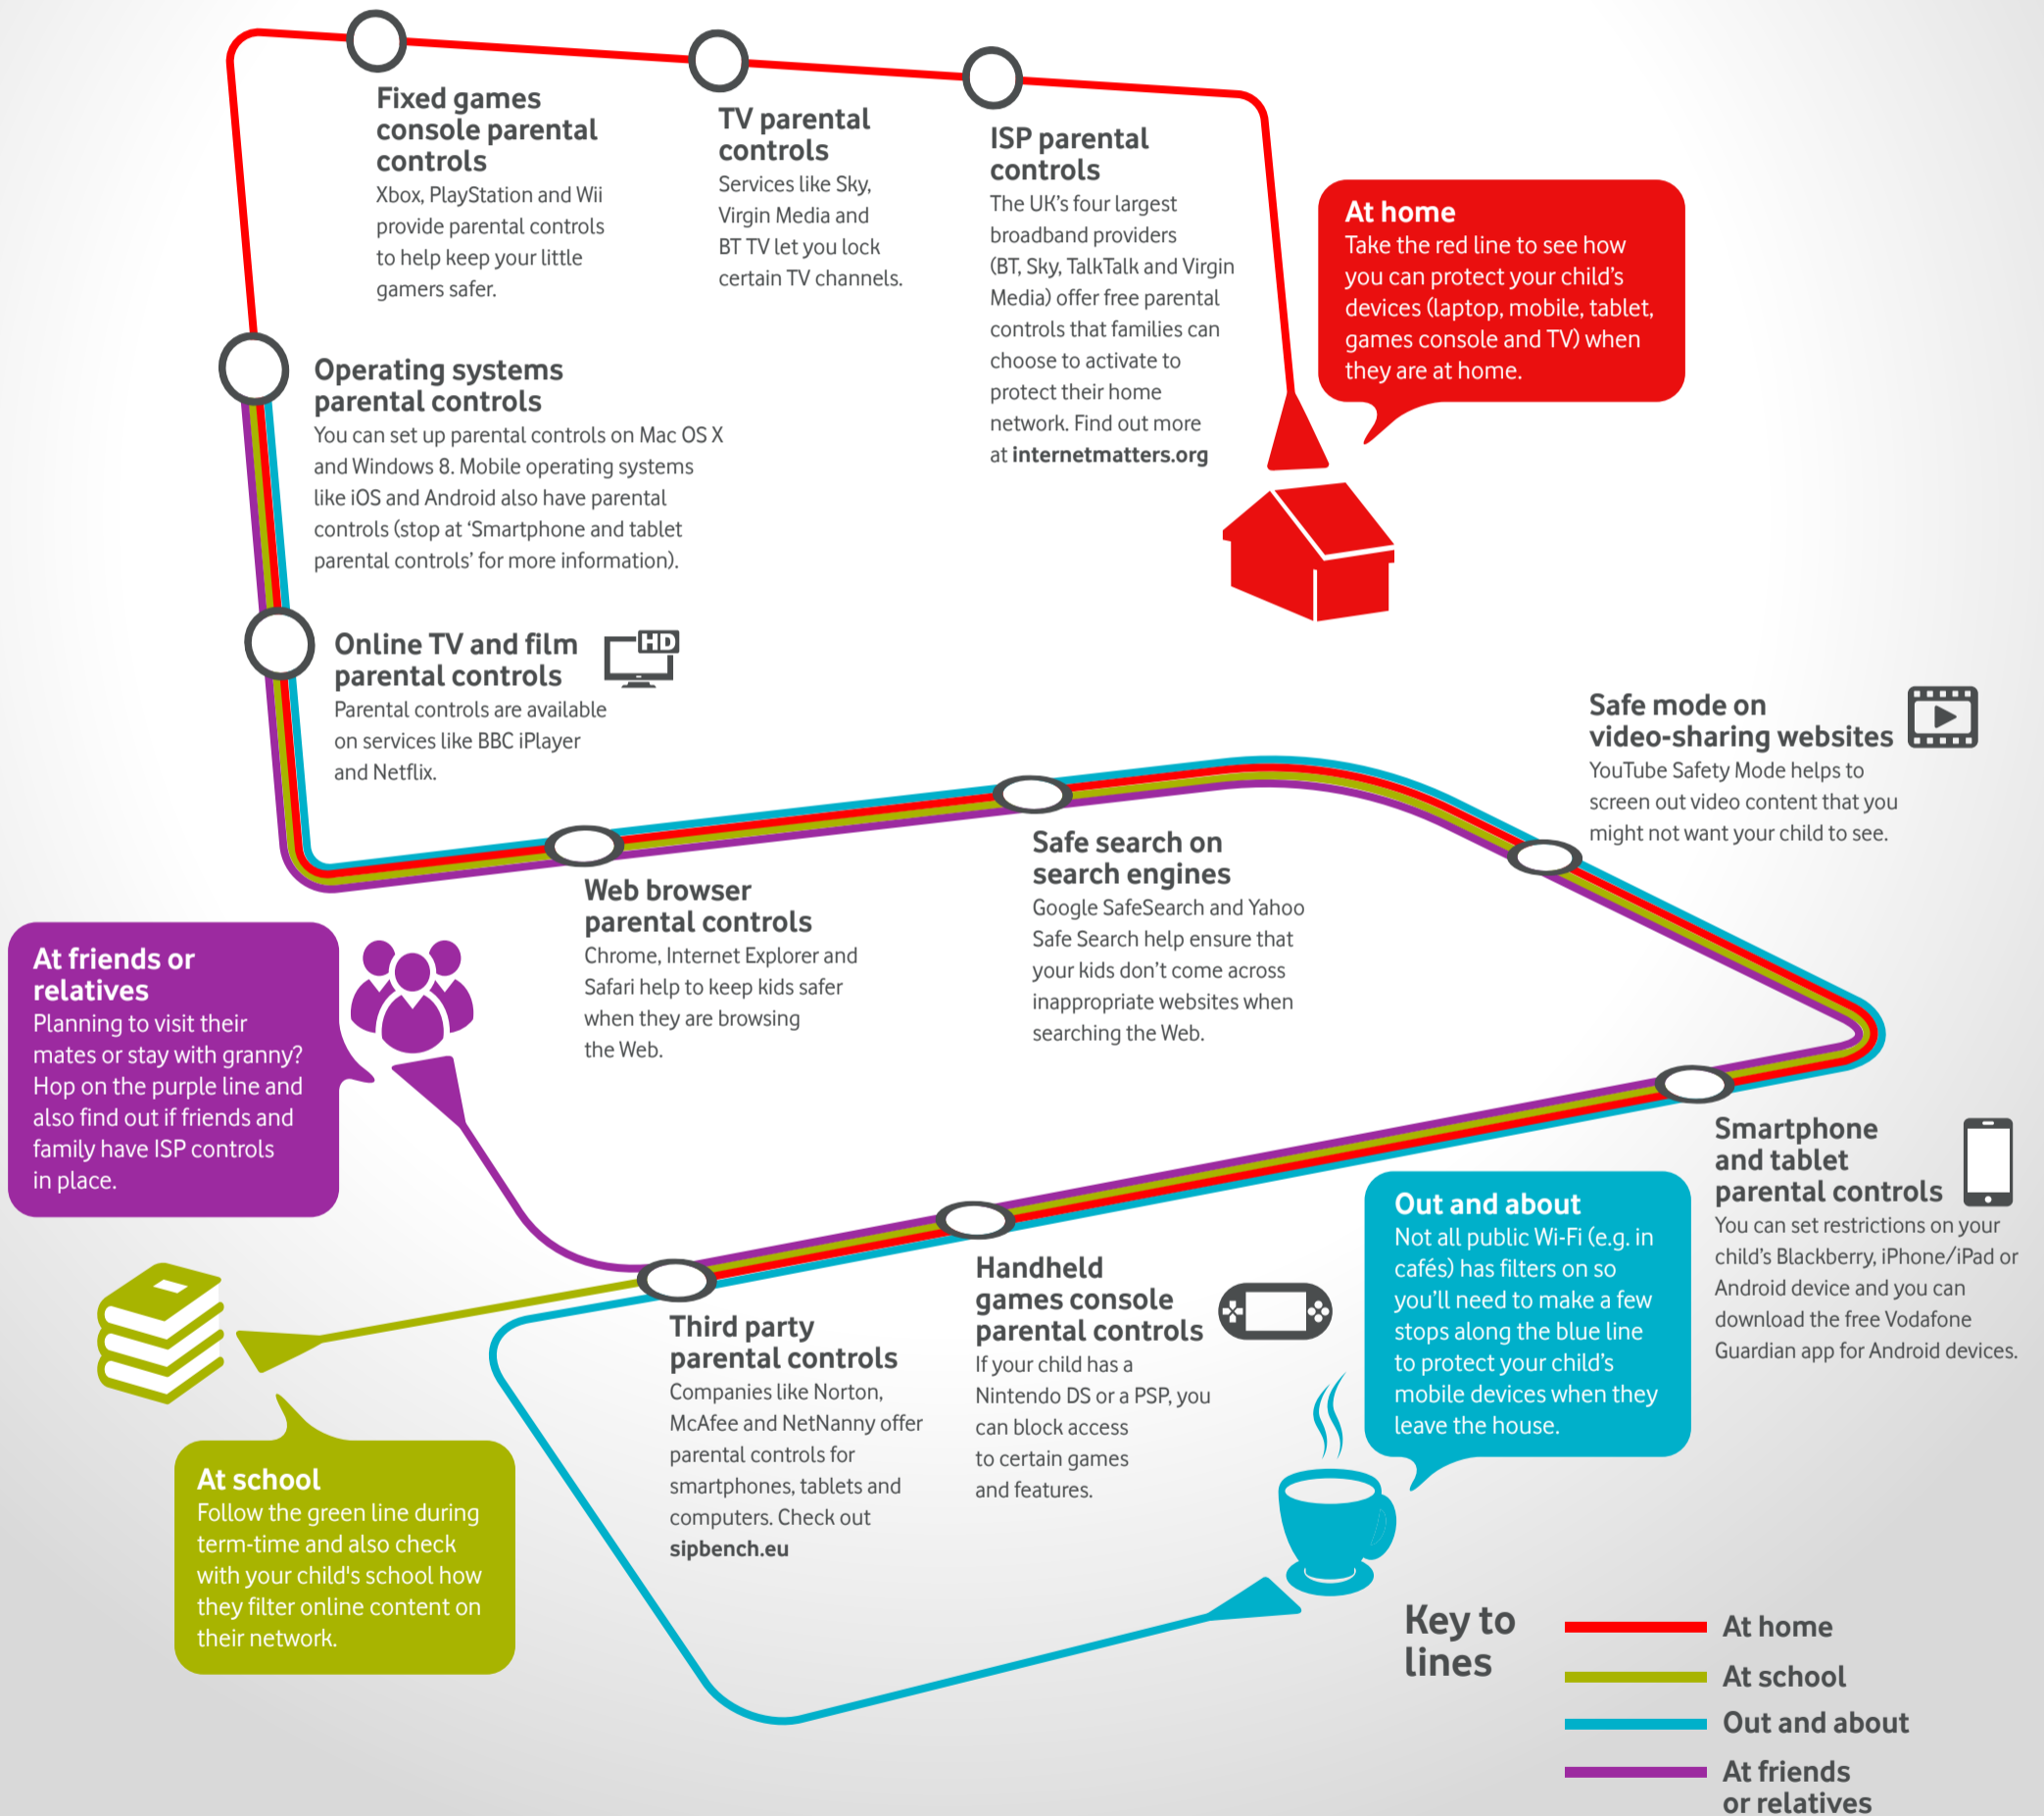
Fixed games console parental controls
Xbox, PlayStation and Wii provide parental controls to help keep your little gamers safer.

TV parental controls
Services like Sky, Virgin Media and BT TV let you lock certain TV channels.

ISP parental controls
The UK's four largest broadband providers (BT, Sky, TalkTalk and Virgin Media) offer free parental controls that families can choose to activate to protect their home network. Find out more at **internetmatters.org**

At home
Take the red line to see how you can protect your child's devices (laptop, mobile, tablet, games console and TV) when they are at home.

Operating systems parental controls
You can set up parental controls on Mac OS X and Windows 8. Mobile operating systems like iOS and Android also have parental controls (stop at 'Smartphone and tablet parental controls' for more information).

Online TV and film parental controls
HD
Parental controls are available on services like BBC iPlayer and Netflix.

Safe mode on video-sharing websites
YouTube Safety Mode helps to screen out video content that you might not want your child to see.

Web browser parental controls
Chrome, Internet Explorer and Safari help to keep kids safer when they are browsing the Web.

Safe search on search engines
Google SafeSearch and Yahoo Safe Search help ensure that your kids don't come across inappropriate websites when searching the Web.

At friends or relatives
Planning to visit their mates or stay with granny? Hop on the purple line and also find out if friends and family have ISP controls in place.

Smartphone and tablet parental controls
You can set restrictions on your child's Blackberry, iPhone/iPad or Android device and you can download the free Vodafone Guardian app for Android devices.

Out and about
Not all public Wi-Fi (e.g. in cafés) has filters on so you'll need to make a few stops along the blue line to protect your child's mobile devices when they leave the house.

Handheld games console parental controls
If your child has a Nintendo DS or a PSP, you can block access to certain games and features.

Third party parental controls
Companies like Norton, McAfee and NetNanny offer parental controls for smartphones, tablets and computers. Check out **sipbench.eu**

At school
Follow the green line during term-time and also check with your child's school how they filter online content on their network.

Key to lines
At home
At school
Out and about
At friends or relatives